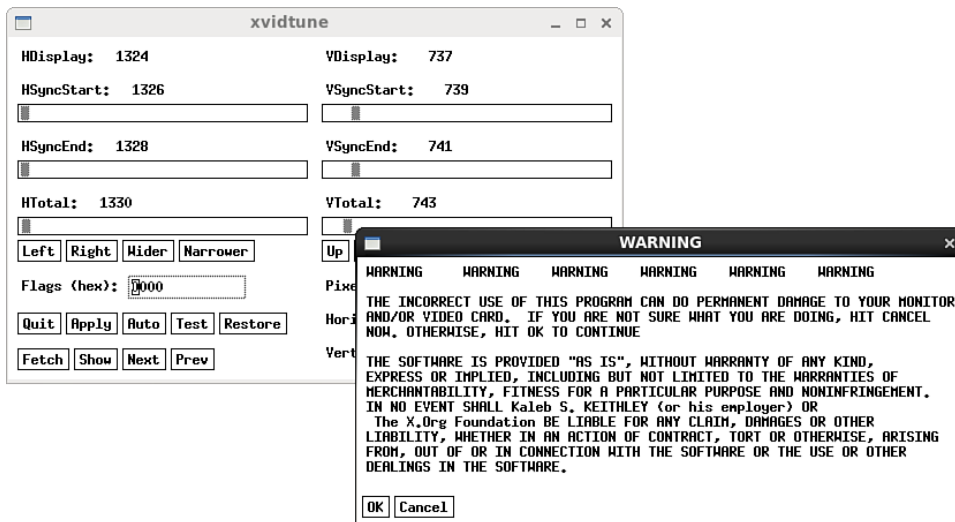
xvidtune

HDisplay: 1324

VDisplay: 737

HSyncStart: 1326

VSyncStart: 739

HSyncEnd: 1328

VSyncEnd: 741

HTotal: 1330

VTotal: 743

Left Right Wider Narrower

Up

Flags (hex): 0000

Pixe

Quit Apply Auto Test Restore

Hori

Fetch Show Next Prev

Vert

WARNING

WARNING WARNING WARNING WARNING WARNING WARNING

THE INCORRECT USE OF THIS PROGRAM CAN DO PERMANENT DAMAGE TO YOUR MONITOR AND/OR VIDEO CARD. IF YOU ARE NOT SURE WHAT YOU ARE DOING, HIT CANCEL NOW. OTHERWISE, HIT OK TO CONTINUE

THE SOFTWARE IS PROVIDED "AS IS", WITHOUT WARRANTY OF ANY KIND, EXPRESS OR IMPLIED, INCLUDING BUT NOT LIMITED TO THE WARRANTIES OF MERCHANTABILITY, FITNESS FOR A PARTICULAR PURPOSE AND NONINFRINGEMENT. IN NO EVENT SHALL Kaleb S. KEITHLEY (or his employer) OR The X.Org Foundation BE LIABLE FOR ANY CLAIM, DAMAGES OR OTHER LIABILITY, WHETHER IN AN ACTION OF CONTRACT, TORT OR OTHERWISE, ARISING FROM, OUT OF OR IN CONNECTION WITH THE SOFTWARE OR THE USE OR OTHER DEALINGS IN THE SOFTWARE.

OK Cancel